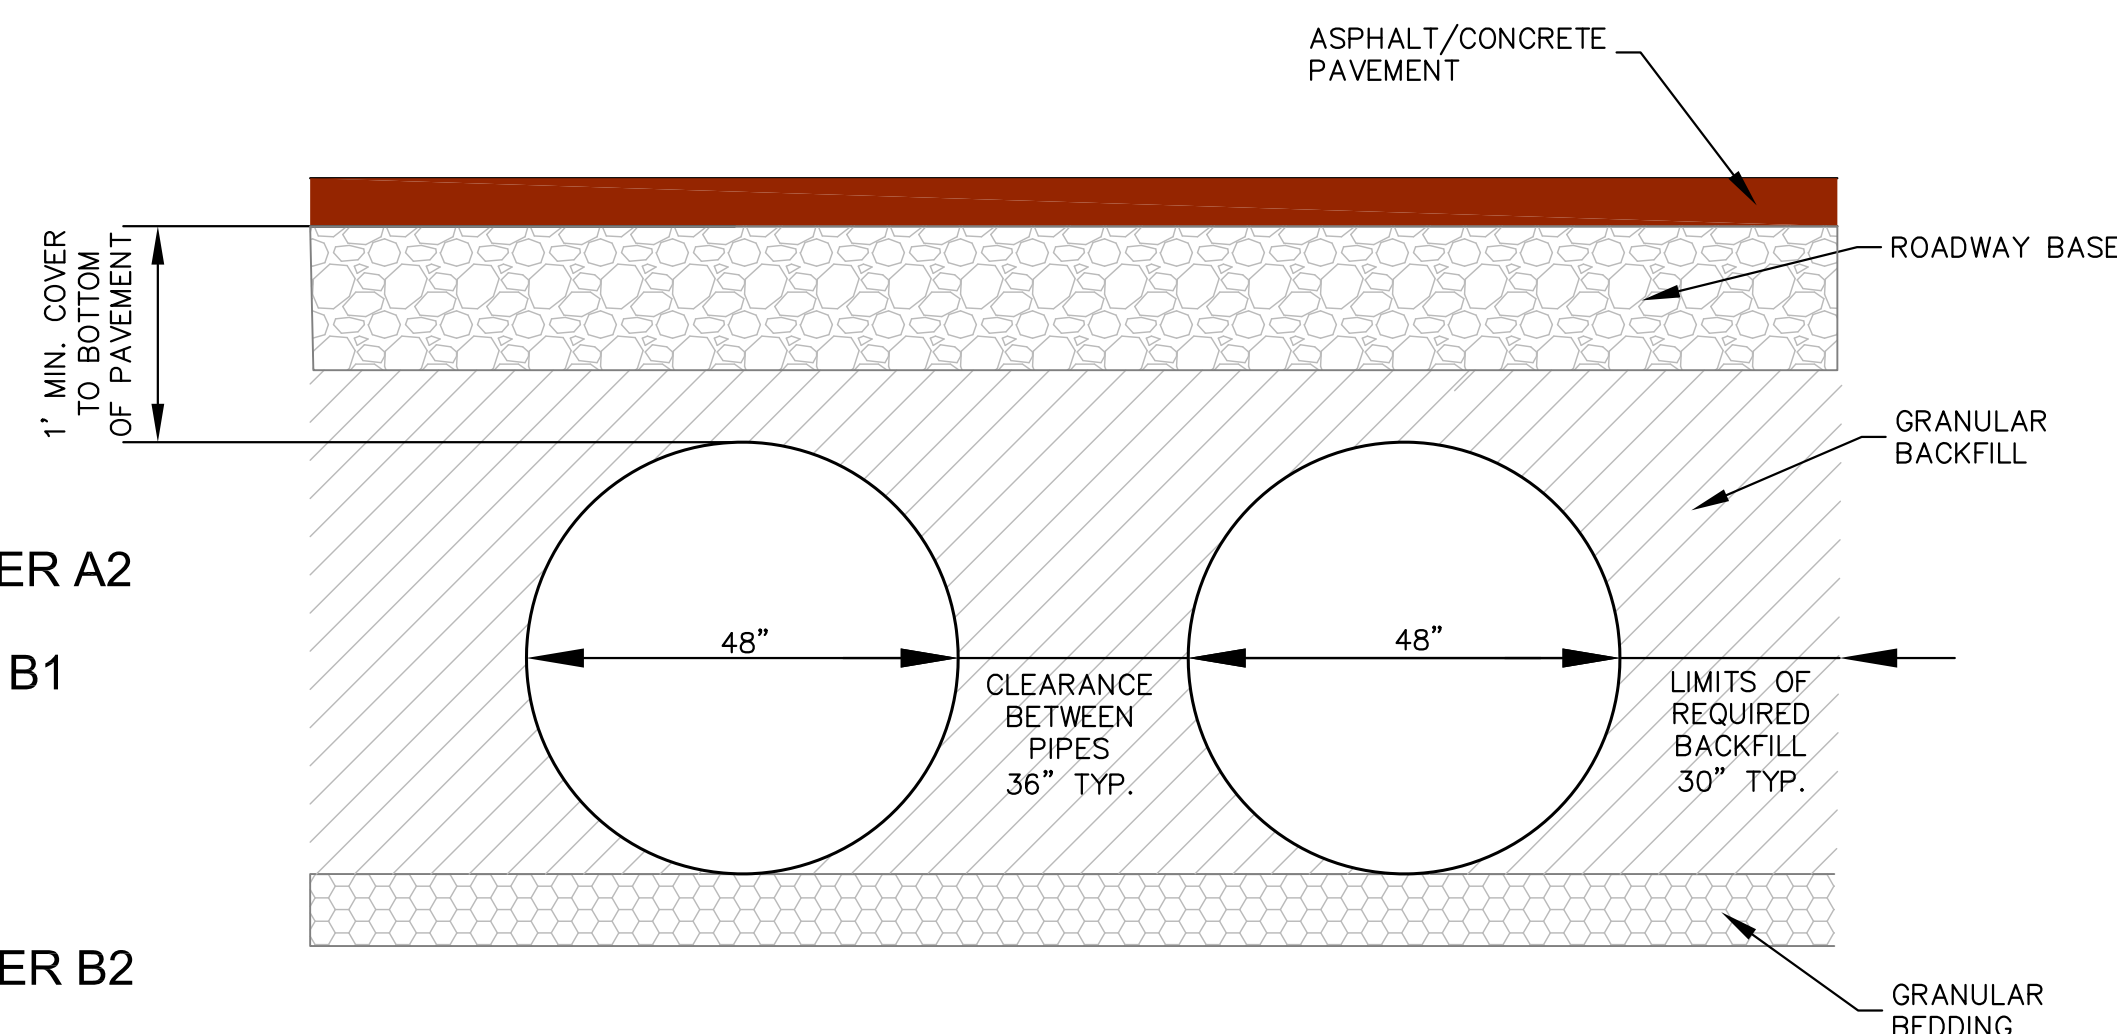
ASPHALT/CONCRETE PAVEMENT

ROADWAY BASE

1' MIN. COVER TO BOTTOM OF PAVEMENT

GRANULAR BACKFILL

ER A2

B1

48"

48"

CLEARANCE BETWEEN PIPES 36" TYP.

LIMITS OF REQUIRED BACKFILL 30" TYP.

ER B2

GRANULAR BEDDING